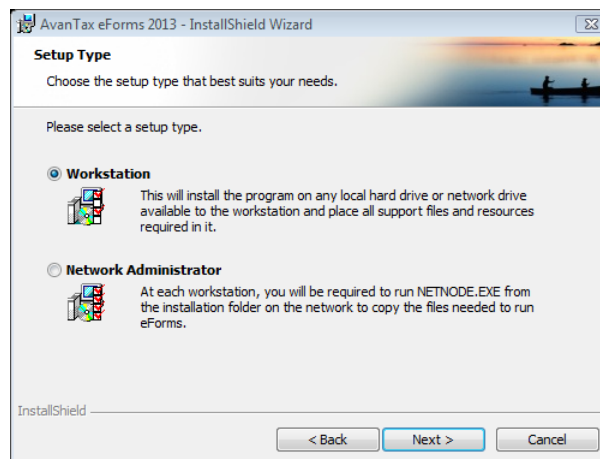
AvanTax eForms 2013 - InstallShield Wizard

Setup Type

Choose the setup type that best suits your needs.

Please select a setup type.

Workstation

This will install the program on any local hard drive or network drive available to the workstation and place all support files and resources required in it.

Network Administrator

At each workstation, you will be required to run NETNODE.EXE from the installation folder on the network to copy the files needed to run eForms.

InstallShield

< Back Next > Cancel